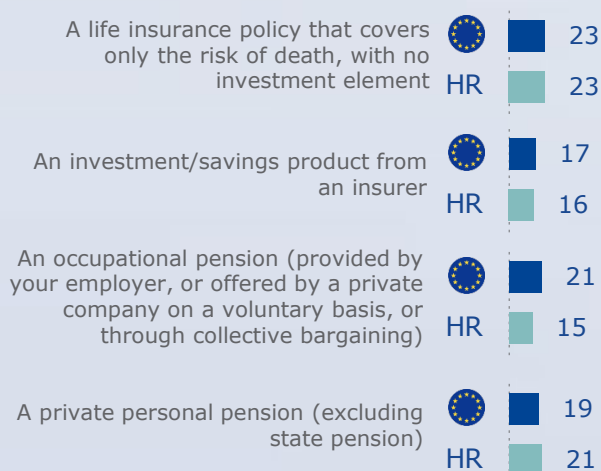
A life insurance policy that covers only the risk of death, with no investment element
23
HR 23

An investment/savings product from an insurer
17
HR 16

An occupational pension (provided by your employer, or offered by a private company on a voluntary basis, or through collective bargaining)
21
HR 15

A private personal pension (excluding state pension)
19
HR 21